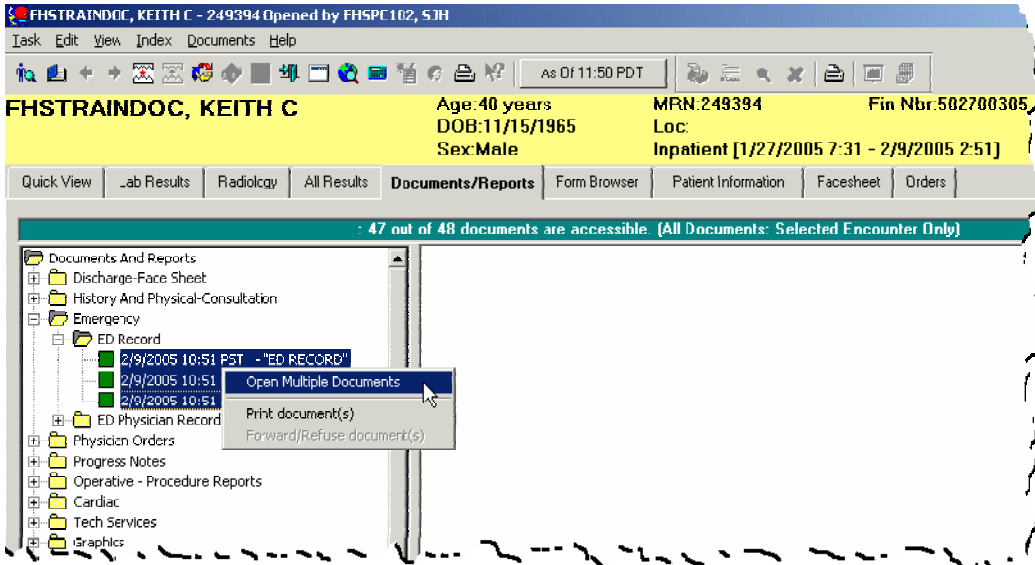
FHSTRAINDOC, KEITH C - 249394 Opened by FHSPC102, SJH

Task Edit View Index Documents Help

As Of 11:50 PDT

FHSTRAINDOC, KEITH C
Age:40 years
DOB:11/15/1965
Sex:Male
MRN:249394
Loc:
Inpatient [1/27/2005 7:31 - 2/9/2005 2:51]
Fin Nbr:502780305

Quick View | Lab Results | Radiology | All Results | Documents/Reports | Form Browser | Patient Information | Facesheet | Orders

: 47 out of 48 documents are accessible. (All Documents: Selected Encounter Only)

Documents And Reports
Discharge-Face Sheet
History And Physical-Consultation
Emergency
ED Record
2/9/2005 10:51 PST - "ED RECORD"
2/9/2005 10:51
2/9/2005 10:51
ED Physician Record
Physician Orders
Progress Notes
Operative - Procedure Reports
Cardiac
Tech Services
Graphics

Open Multiple Documents
Print document(s)
Forward/Refuse document(s)